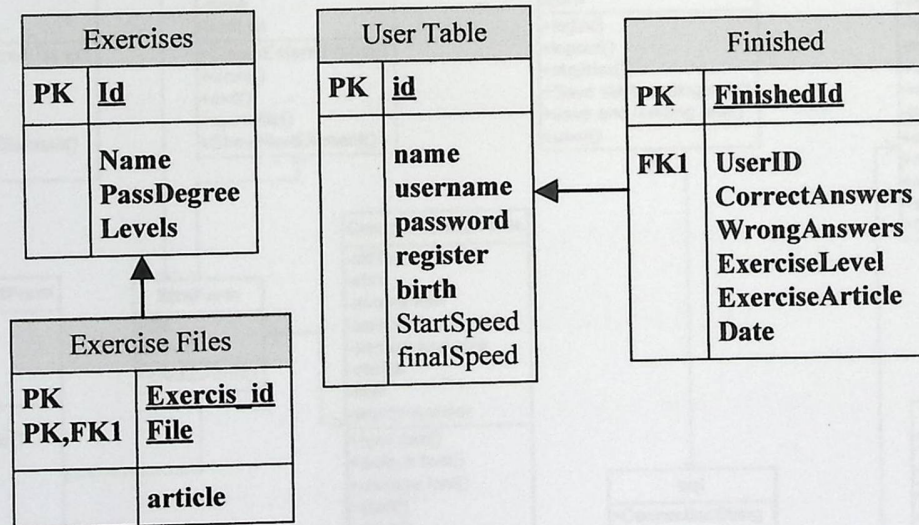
Exercises

| PK | Id |
|---|---|
| | Name<br>PassDegree<br>Levels |

Exercise Files

| PK<br>PK,FK1 | Exercis_id<br>File |
|---|---|
| | article |

User Table

| PK | id |
|---|---|
| | name<br>username<br>password<br>register<br>birth<br>StartSpeed<br>finalSpeed |

Finished

| PK | FinishedId |
|---|---|
| FK1 | UserID<br>CorrectAnswers<br>WrongAnswers<br>ExerciseLevel<br>ExerciseArticle<br>Date |